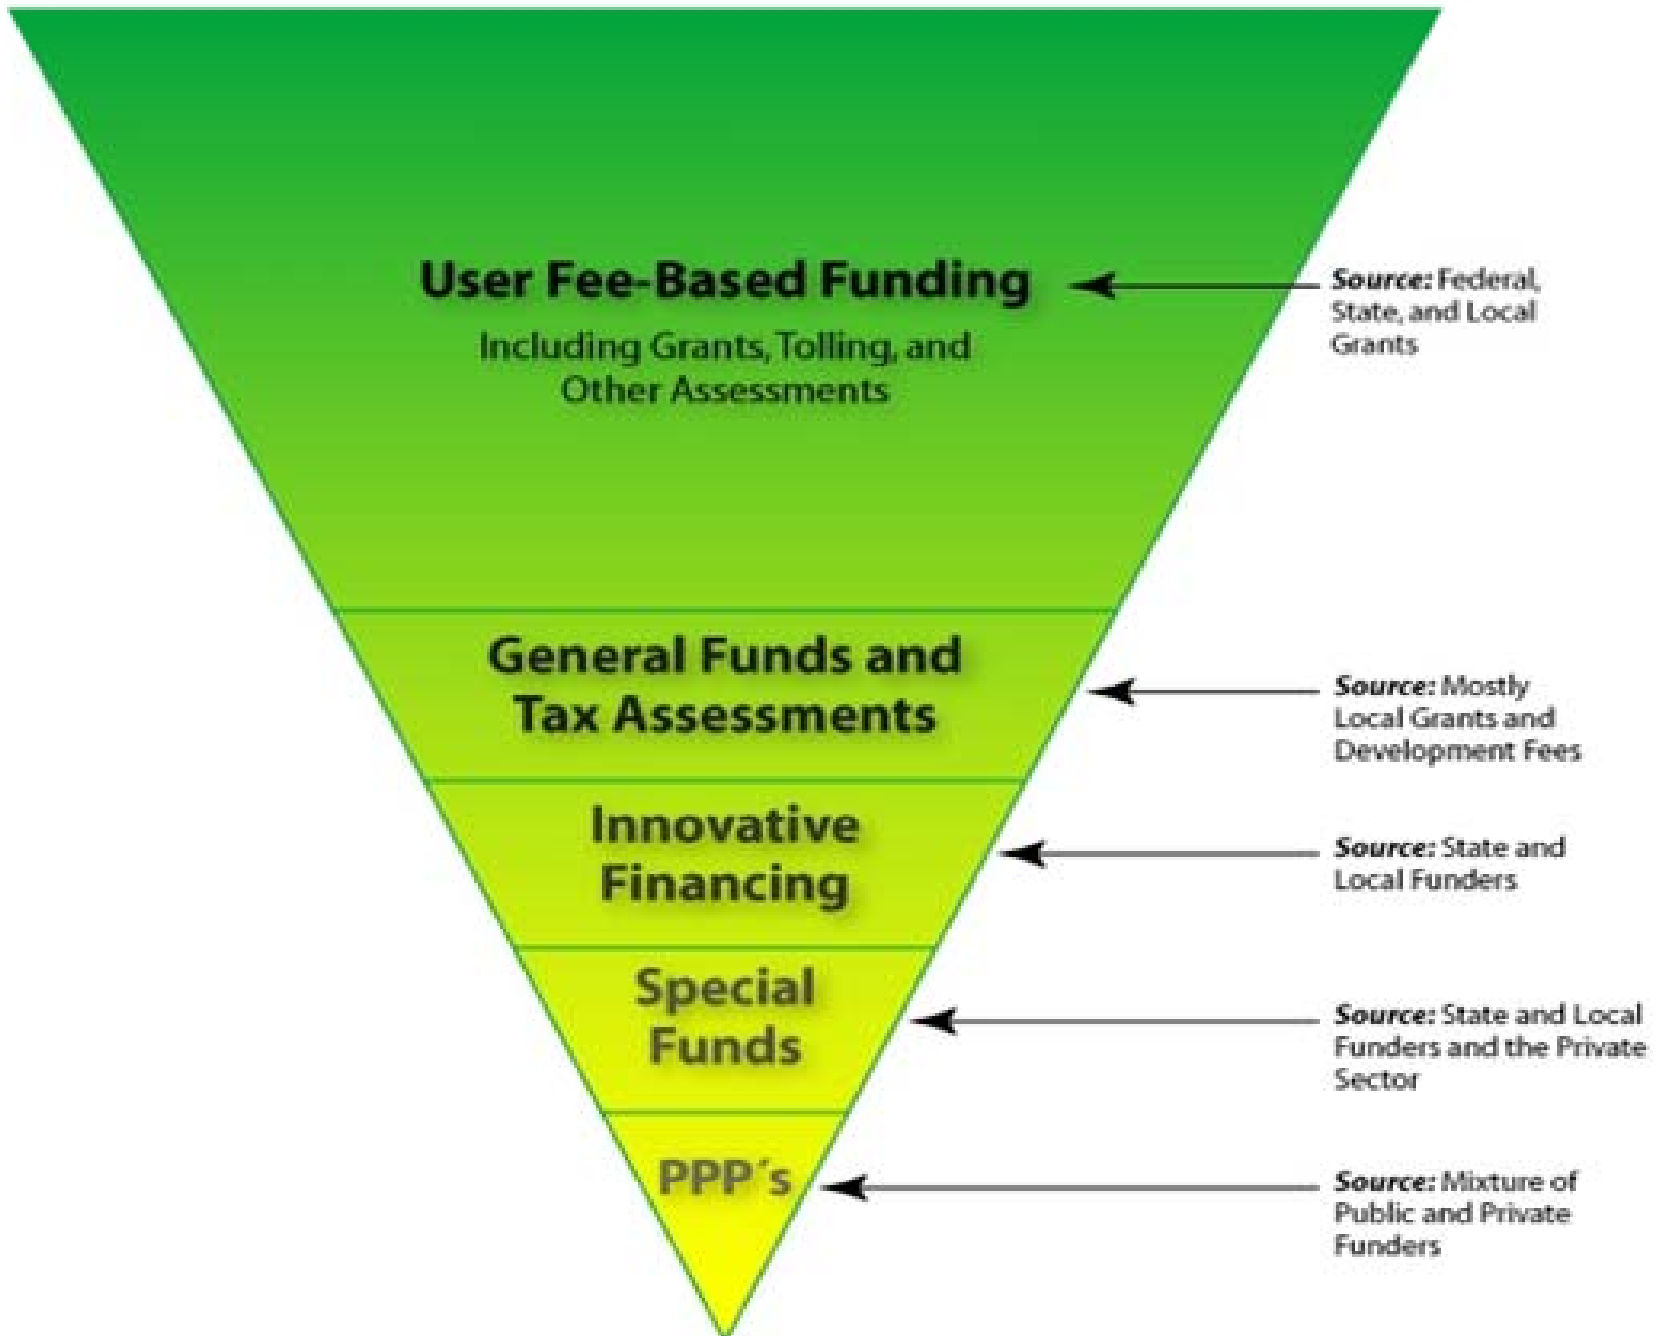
User Fee-Based Funding
Including Grants, Tolling, and Other Assessments

Source: Federal, State, and Local Grants

General Funds and Tax Assessments

Source: Mostly Local Grants and Development Fees

Innovative Financing

Source: State and Local Funders

Special Funds

Source: State and Local Funders and the Private Sector

PPP's

Source: Mixture of Public and Private Funders